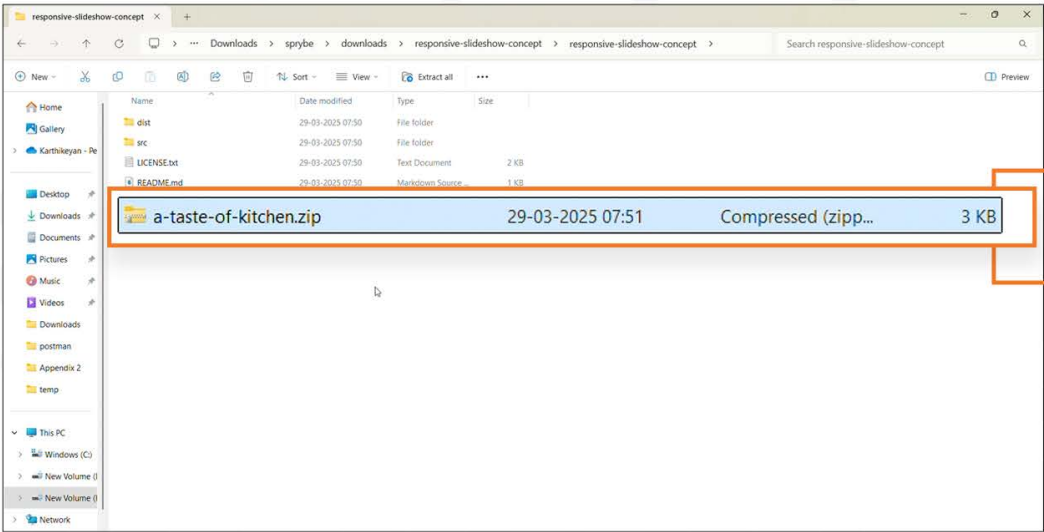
responsive-slideshow-concept ✕ +

Downloads > sprybe > downloads > responsive-slideshow-concept > responsive-slideshow-concept >

Search responsive-slideshow-concept

New Sort View Extract all ··· Preview

Home
Gallery
Karthikeyan - Pe
Desktop
Downloads
Documents
Pictures
Music
Videos
Downloads
postman
Appendix 2
temp
This PC
Windows (C:)
New Volume (I
New Volume (I
Network

| Name | Date modified | Type | Size |
|---|---|---|---|
| dist | 29-03-2025 07:50 | File folder | |
| src | 29-03-2025 07:50 | File folder | |
| LICENSE.txt | 29-03-2025 07:50 | Text Document | 2 KB |
| README.md | 29-03-2025 07:50 | Markdown Source ... | 1 KB |
| a-taste-of-kitchen.zip | 29-03-2025 07:51 | Compressed (zipp... | 3 KB |